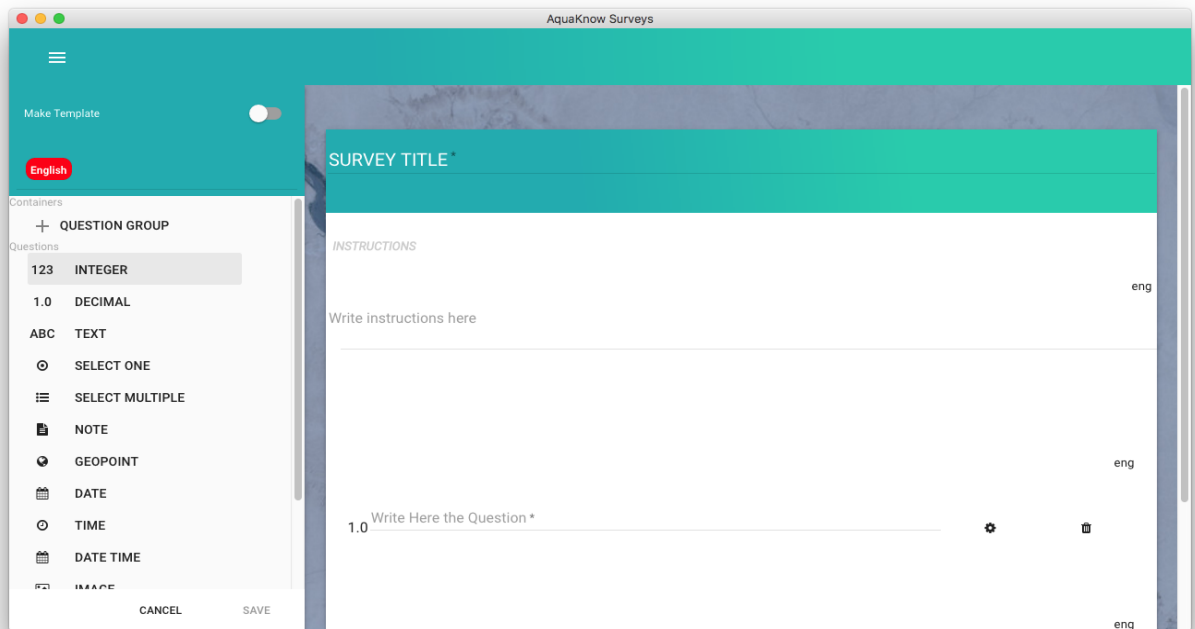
AquaKnow Surveys

Make Template

English

Containers

+ QUESTION GROUP

Questions

123 INTEGER

1.0 DECIMAL

ABC TEXT

SELECT ONE

SELECT MULTIPLE

NOTE

GEOPOINT

DATE

TIME

DATE TIME

IMAGE

CANCEL

SAVE

SURVEY TITLE *

INSTRUCTIONS

eng

Write instructions here

eng

1.0 Write Here the Question *

eng